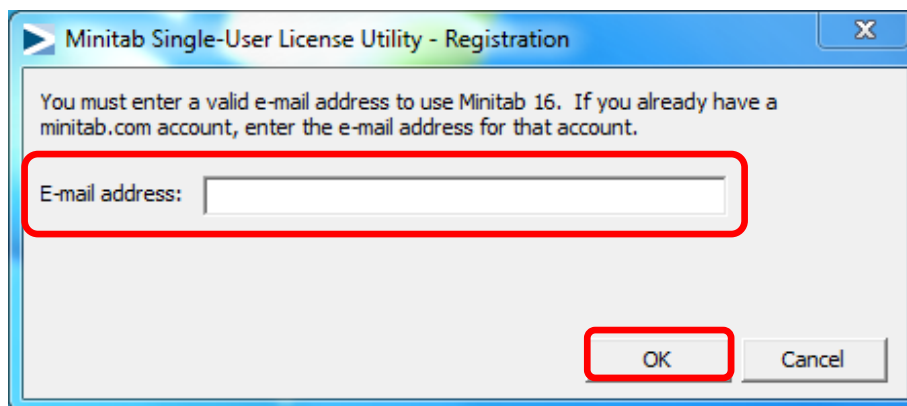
Minitab Single-User License Utility - Registration

You must enter a valid e-mail address to use Minitab 16. If you already have a minitab.com account, enter the e-mail address for that account.

E-mail address:

OK

Cancel